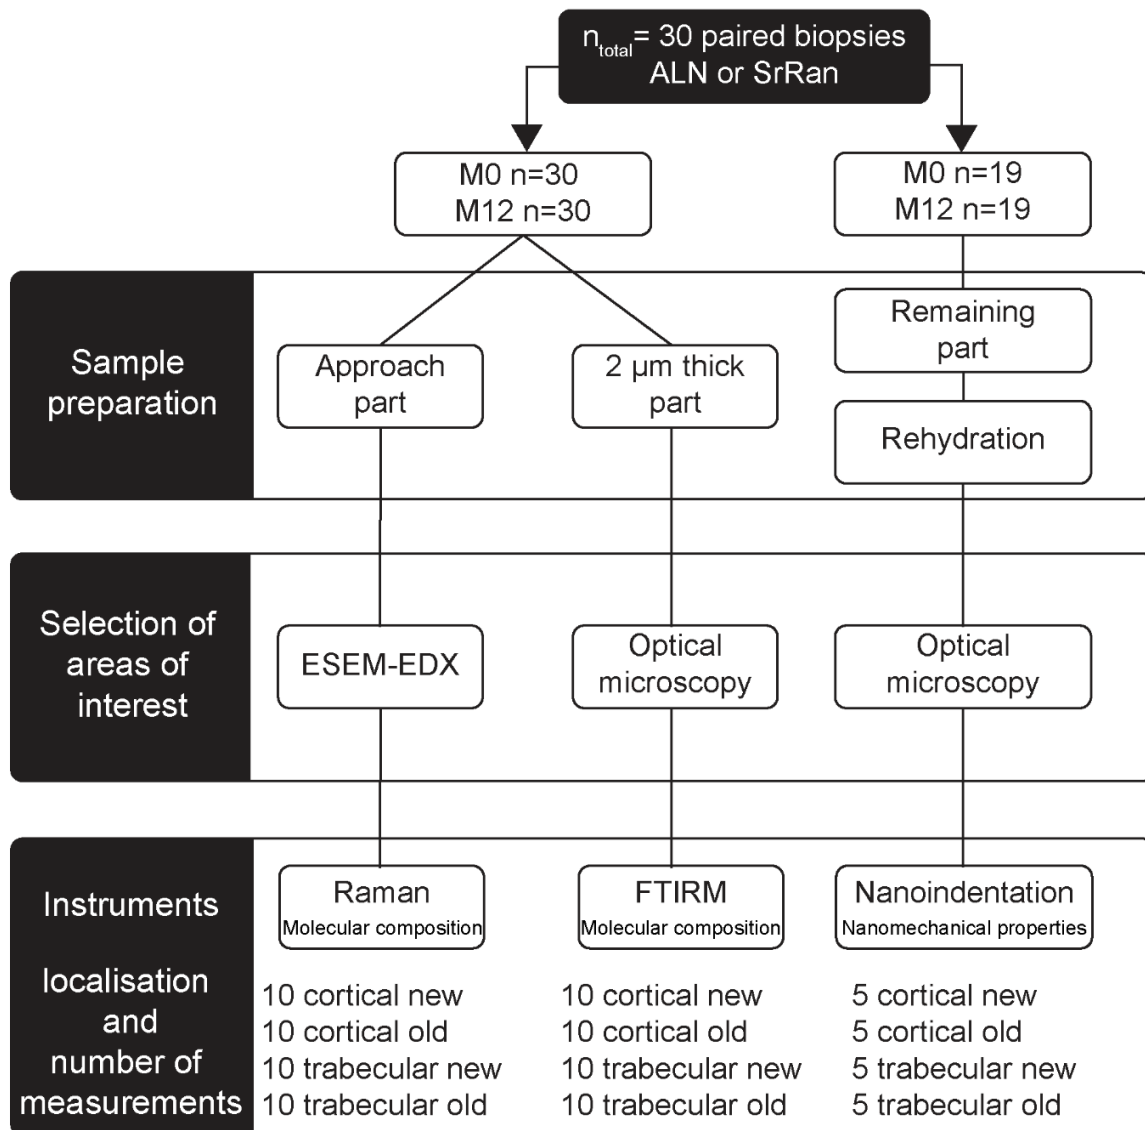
$n_{total}$= 30 paired biopsies
ALN or SrRan

M0 n=30
M12 n=30

M0 n=19
M12 n=19

Sample preparation

Approach part

2 μm thick part

Remaining part

Rehydration

Selection of areas of interest

ESEM-EDX

Optical microscopy

Optical microscopy

Instruments

Raman
Molecular composition

FTIRM
Molecular composition

Nanoindentation
Nanomechanical properties

localisation and number of measurements

10 cortical new
10 cortical old
10 trabecular new
10 trabecular old

10 cortical new
10 cortical old
10 trabecular new
10 trabecular old

5 cortical new
5 cortical old
5 trabecular new
5 trabecular old